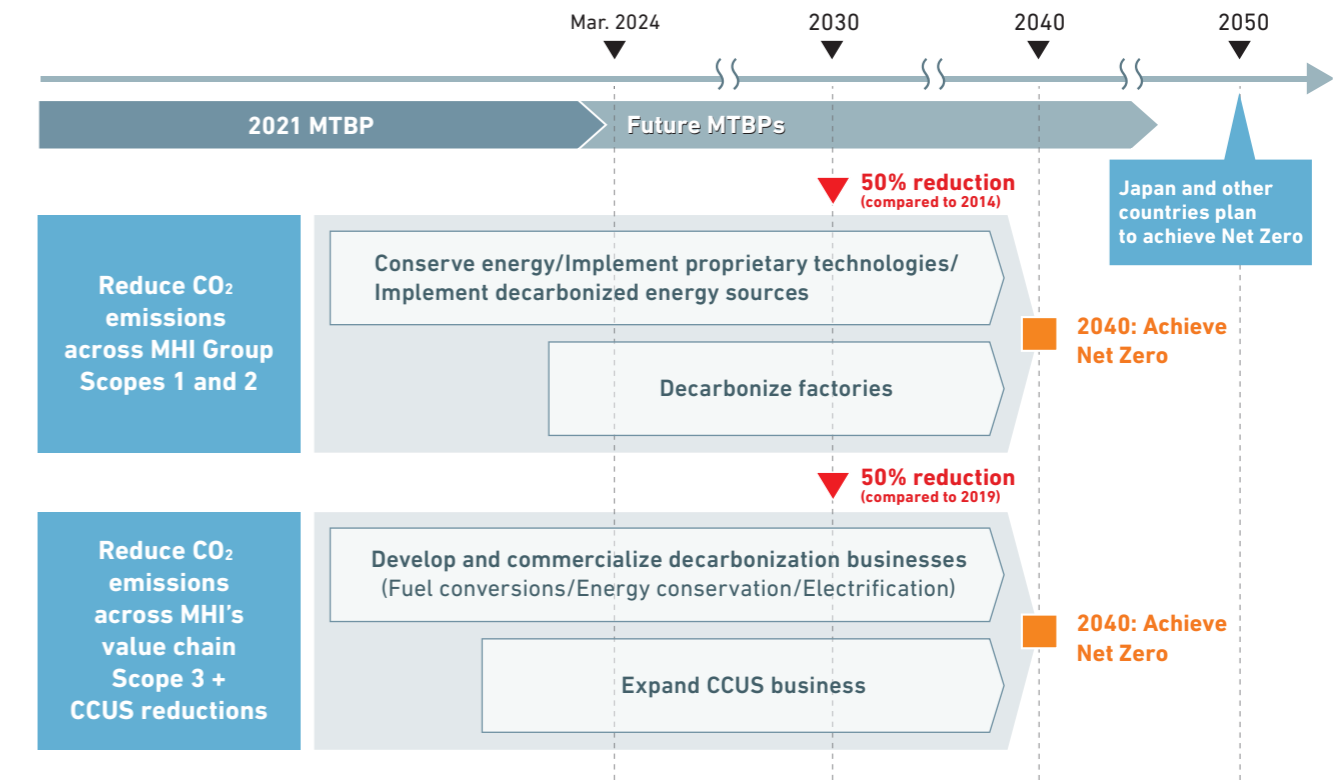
Mar. 2024
2030
2040
2050

2021 MTBP
Future MTBPs

Japan and other countries plan to achieve Net Zero

50% reduction
(compared to 2014)

Reduce $CO_2$ emissions across MHI Group Scopes 1 and 2

Conserve energy/Implement proprietary technologies/ Implement decarbonized energy sources

Decarbonize factories

2040: Achieve Net Zero

50% reduction
(compared to 2019)

Reduce $CO_2$ emissions across MHI's value chain Scope 3 + CCUS reductions

Develop and commercialize decarbonization businesses
(Fuel conversions/Energy conservation/Electrification)

Expand CCUS business

2040: Achieve Net Zero